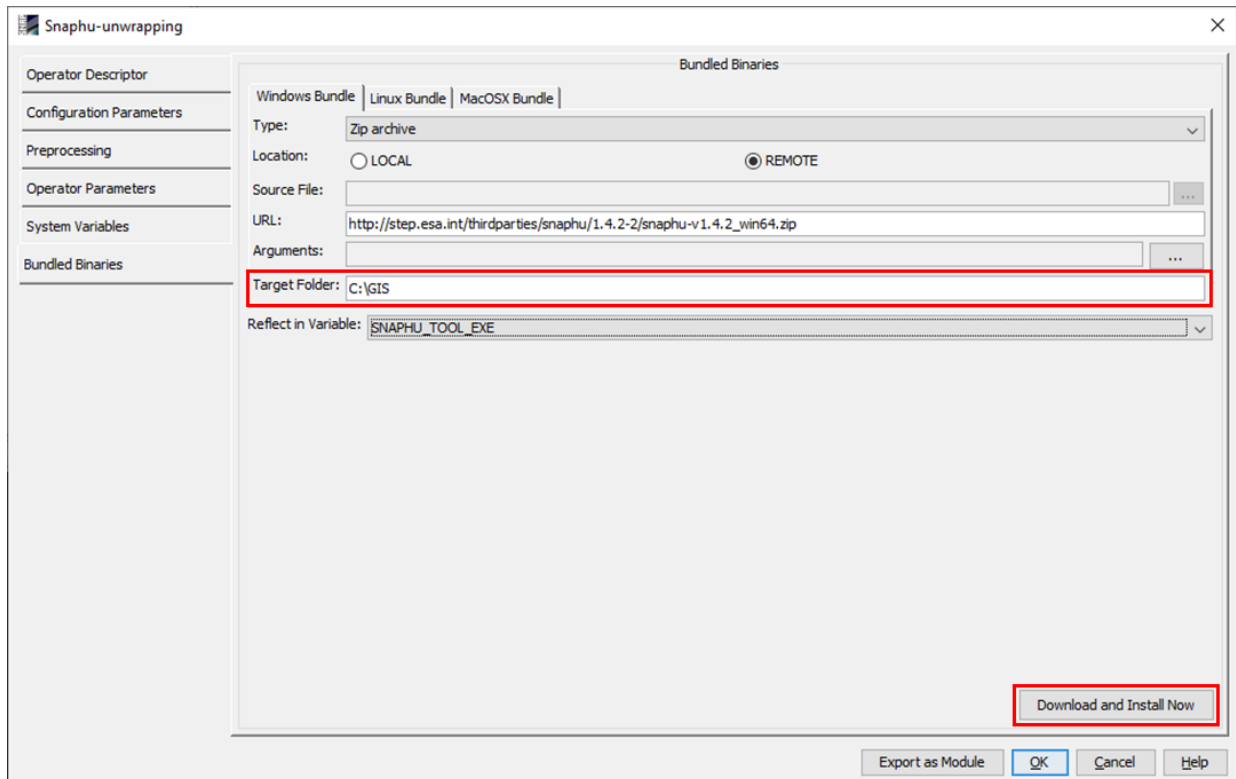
Snaphu-unwrapping
×

Operator Descriptor
Configuration Parameters
Preprocessing
Operator Parameters
System Variables
Bundled Binaries

Bundled Binaries

Windows Bundle | Linux Bundle | MacOSX Bundle

Type: Zip archive

Location: LOCAL REMOTE

Source File: ...

URL: http://step.esa.int/thirdparties/snaphu/1.4.2-2/snaphu-v1.4.2_win64.zip

Arguments: ...

Target Folder: C:\GIS

Reflect in Variable: SNAPHU_TOOL_EXE

Download and Install Now

Export as Module
OK
Cancel
Help